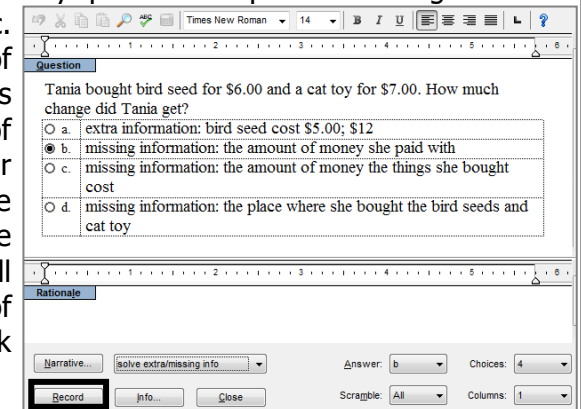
Times New Roman 14 B I U

Question

Tania bought bird seed for \$6.00 and a cat toy for \$7.00. How much change did Tania get?

a. extra information: bird seed cost \$5.00; \$12
b. missing information: the amount of money she paid with
c. missing information: the amount of money the things she bought cost
d. missing information: the place where she bought the bird seeds and cat toy

Rationale

Narrative... solve extra/missing info Answer: b Choices: 4

Record Info... Close Scramble: All Columns: 1